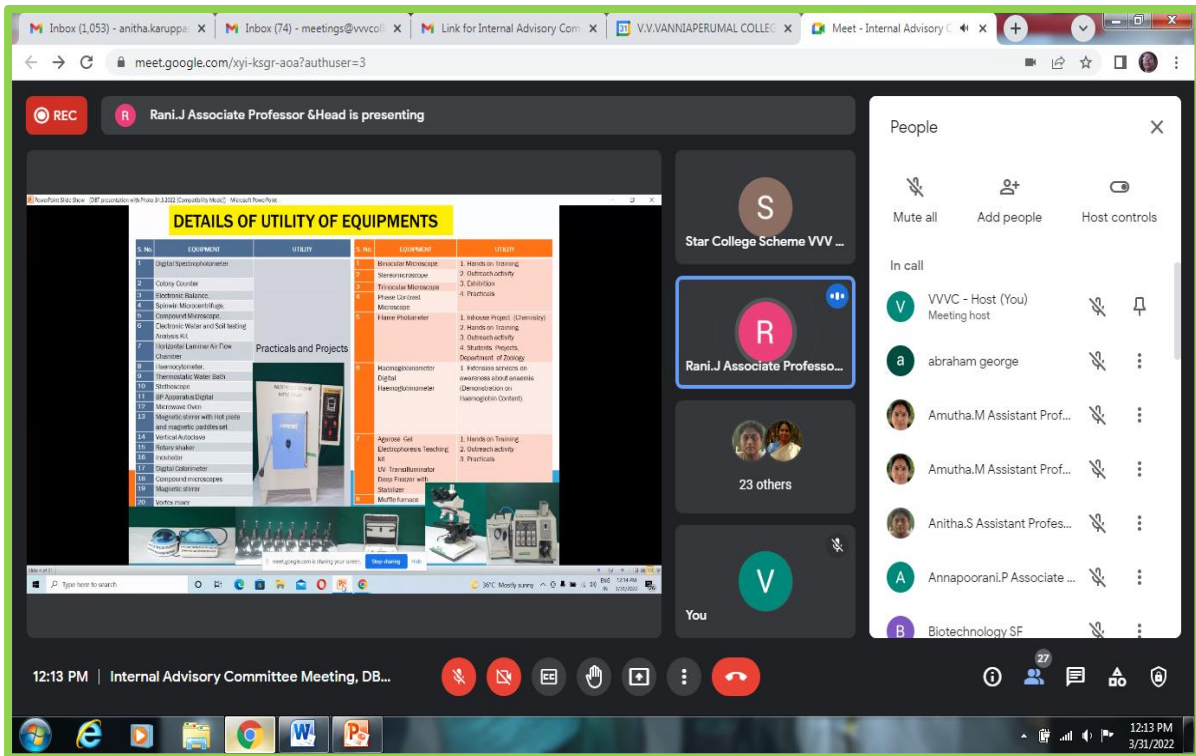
Inbox (1,053) - anitha.karuppa ×
Inbox (74) - meetings@vvvcoll ×
Link for Internal Advisory Com ×
V.V.VANNIAPERUMAL COLLEG ×
Meet - Internal Advisory C ×

meet.google.com/xyi-ksgr-aoa?authuser=3

REC
Rani.J Associate Professor &Head is presenting

DETAILS OF UTILITY OF EQUIPMENTS

| S. No. | EQUIPMENT | UTILITY |
|---|---|---|
| 1 | Digital Spectrophotometer | Practicals and Projects |
| 2 | Colony Counter | |
| 3 | Electronic Balance | |
| 4 | Spinwin Microcentrifuge | |
| 5 | Compound Microscope | |
| 6 | Electronic Water and Soil testing Analysis Kit | |
| 7 | Horizontal Laminar Air Flow Chamber | |
| 8 | Haemocytometer | |
| 9 | Thermostatic Water Bath | |
| 10 | Stethoscope | |
| 11 | BP Apparatus Digital | |
| 12 | Microwave Oven | |
| 13 | Magnetic stirrer with Hot plate and magnetic paddles set | |
| 14 | Vertical Autoclave | |
| 15 | Rotary shaker | |
| 16 | Incubator | |
| 17 | Digital Colorimeter | |
| 18 | Compound microscopes | |
| 19 | Magnetic stirrer | |
| 20 | Vortex mixer | |

| S. No. | EQUIPMENT | UTILITY |
|---|---|---|
| 1 | Binocular Microscope | 1. Hands on Training 2. Outreach activity 3. Exhibition 4. Practicals |
| 2 | Stereomicroscope | |
| 3 | Trinocular Microscope | |
| 4 | Phase Contrast Microscope | |
| 5 | Flame Photometer | 1. Inhouse Project (Chemistry) 2. Hands on Training 3. Outreach activity 4. Students Projects, Department of Zoology |
| 6 | Haemoglobinometer Digital Haemoglobinometer | 1. Extension services on awareness about anaemia (Demonstration on Haemoglobin Content) |
| 7 | Agarose Gel Electrophoresis Teaching kit UV Transilluminator Deep Freezer with Stabilizer | 1. Hands on Training 2. Outreach activity 3. Practicals |
| 8 | Muffle furnace | |

meet.google.com is sharing your screen. Stop sharing Hide
Type here to search
36°C Mostly sunny 12:14 PM 3/31/2022

S
Star College Scheme VVV ...
R
Rani.J Associate Professo...
23 others
V
You

People
Mute all
Add people
Host controls
In call
VVVC - Host (You)
Meeting host
abraham george
Amutha.M Assistant Prof...
Amutha.M Assistant Prof...
Anitha.S Assistant Profes...
Annapoorani.P Associate ...
Biotechnology SF

12:13 PM | Internal Advisory Committee Meeting, DB...
27

12:13 PM
3/31/2022